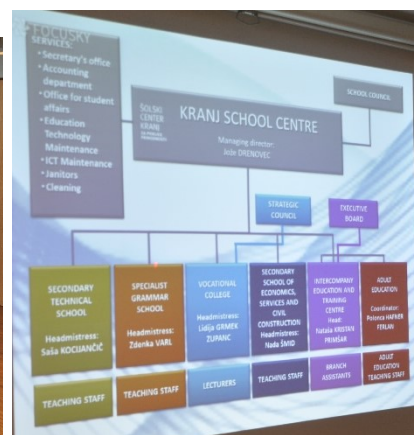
FOCUSKY

SERVICES:
• Secretary's office
• Accounting department
• Office for student affairs
• Education Technology Maintenance
• ICT Maintenance
• Janitors
• Cleaning

ŠOLSKI CENTER KRANJ

KRANJ SCHOOL CENTRE
Managing director:
Iztok DRENOVEC

SCHOOL COUNCIL

STRATEGIC COUNCIL

EXECUTIVE BOARD

SECONDARY TECHNICAL SCHOOL
Headmistress: Saša KOCJANČIČ

SPECIALIST GRAMMAR SCHOOL
Headmistress: Zdenka VARL

VOCATIONAL COLLEGE
Headmistress: Lidija GRMEK ZUPANC

SECONDARY SCHOOL OF ECONOMICS, SERVICES AND CIVIL CONSTRUCTION
Headmistress: Nada ŠMID

INTERCOMPANY EDUCATION AND TRAINING CENTRE
Head: Nataša KRISTAN PRIMOŽAR

ADULT EDUCATION
Coordinator: Polonca HAFNER FERLAN

TEACHING STAFF

TEACHING STAFF

LECTURERS

TEACHING STAFF

BRANCH ASSISTANTS

ADULT EDUCATION TEACHING STAFF